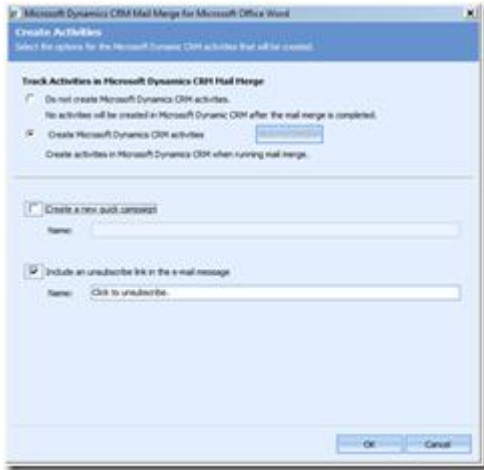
Microsoft Dynamics CRM Mail Merge for Microsoft Office Word

Create Activities
Select the options for the Microsoft Dynamic CRM activities that will be created.

Track Activities in Microsoft Dynamics CRM Mail Merge

Do not create Microsoft Dynamics CRM activities.
No activities will be created in Microsoft Dynamic CRM after the mail merge is completed.

Create Microsoft Dynamics CRM activities
Create activities in Microsoft Dynamics CRM when running mail merge.

Create a new quick campaign
Name:

Include an unsubscribe link in the e-mail message
Name: Click to unsubscribe.

OK Cancel